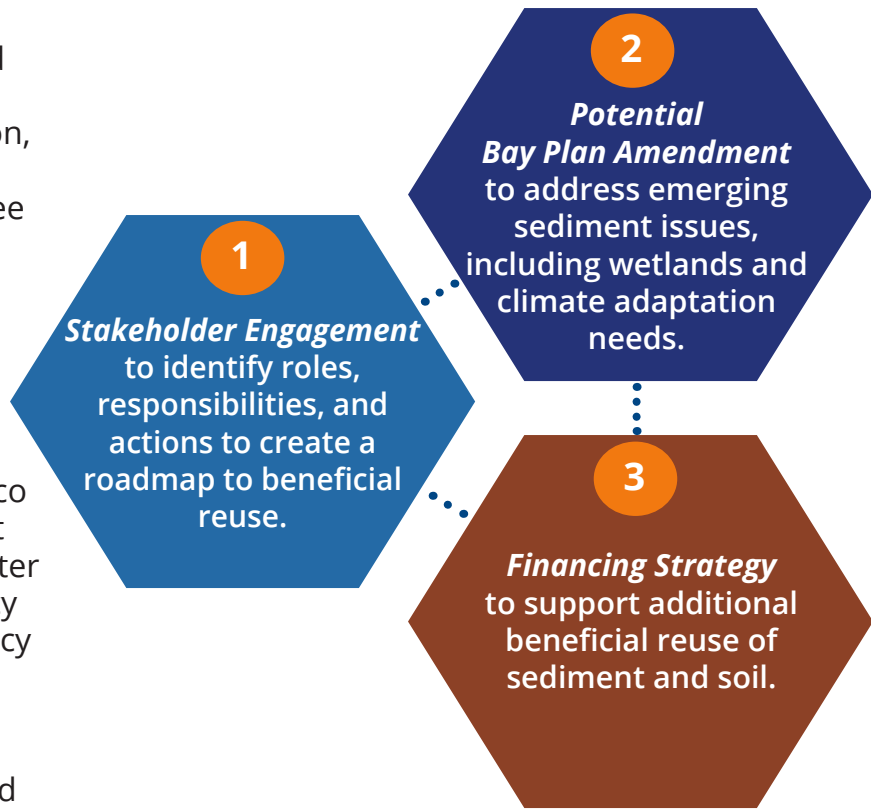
l

on,

ee

to
t
ter
y
cy

d

1

*Stakeholder Engagement* to identify roles, responsibilities, and actions to create a roadmap to beneficial reuse.

2

*Potential Bay Plan Amendment* to address emerging sediment issues, including wetlands and climate adaptation needs.

3

*Financing Strategy* to support additional beneficial reuse of sediment and soil.